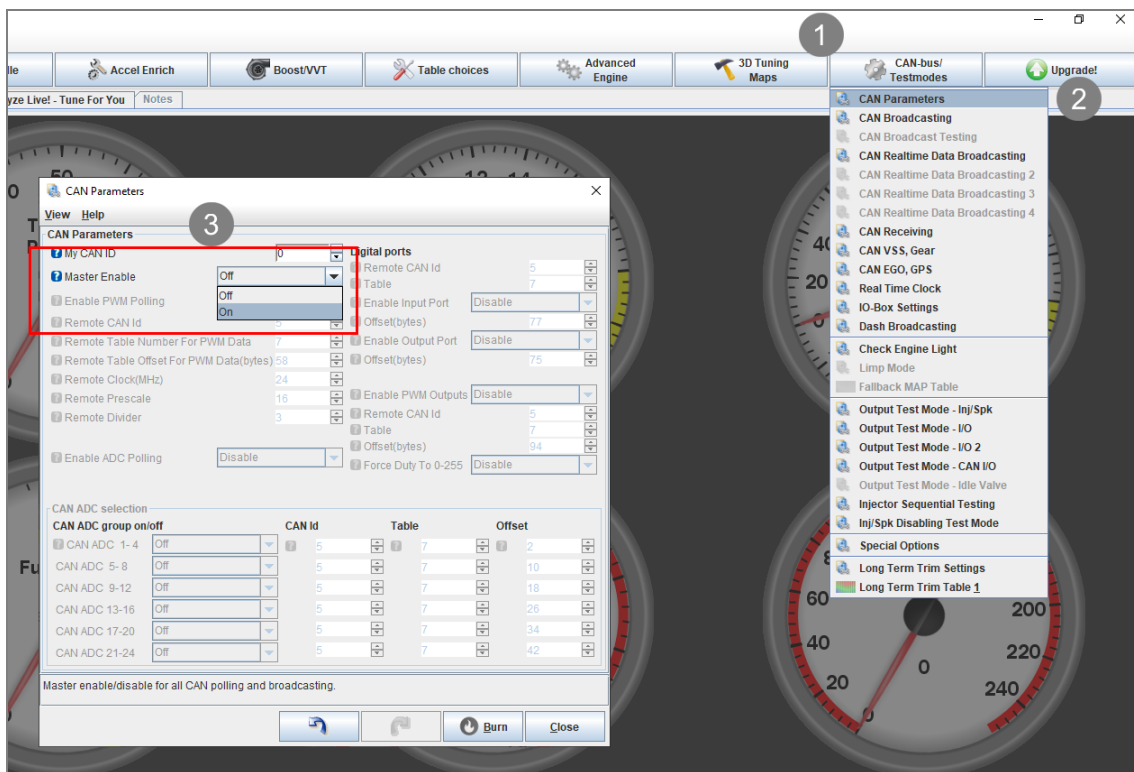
lle | Accel Enrich | Boost/VVT | Table choices | Advanced Engine | 3D Tuning Maps | CAN-bus/ Testmodes | Upgrade!

1

2

yze Live! - Tune For You | Notes

CAN Parameters
CAN Broadcasting
CAN Broadcast Testing
CAN Realtime Data Broadcasting
CAN Realtime Data Broadcasting 2
CAN Realtime Data Broadcasting 3
CAN Realtime Data Broadcasting 4
CAN Receiving
CAN VSS, Gear
CAN EGO, GPS
Real Time Clock
IO-Box Settings
Dash Broadcasting
Check Engine Light
Limp Mode
Fallback MAP Table
Output Test Mode - Inj/Spk
Output Test Mode - I/O
Output Test Mode - I/O 2
Output Test Mode - CAN I/O
Output Test Mode - Idle Valve
Injector Sequential Testing
Inj/Spk Disabling Test Mode
Special Options
Long Term Trim Settings
Long Term Trim Table 1

CAN Parameters
View Help

3

CAN Parameters
My CAN ID 0
Master Enable Off
Off
On
Enable PWM Polling
Remote CAN Id
Remote Table Number For PWM Data 7
Remote Table Offset For PWM Data(bytes) 58
Remote Clock(MHz) 24
Remote Prescale 16
Remote Divider 3
Enable ADC Polling Disable

Digital ports
Remote CAN Id 5
Table 7
Enable Input Port Disable
Offset(bytes) 77
Enable Output Port Disable
Offset(bytes) 75
Enable PWM Outputs Disable
Remote CAN Id 5
Table 7
Offset(bytes) 94
Force Duty To 0-255 Disable

CAN ADC selection

| CAN ADC group on/off | | CAN Id | Table | Offset |
|---|---|---|---|---|
| CAN ADC 1-4 | Off | 5 | 7 | 2 |
| CAN ADC 5-8 | Off | 5 | 7 | 10 |
| CAN ADC 9-12 | Off | 5 | 7 | 18 |
| CAN ADC 13-16 | Off | 5 | 7 | 26 |
| CAN ADC 17-20 | Off | 5 | 7 | 34 |
| CAN ADC 21-24 | Off | 5 | 7 | 42 |

Master enable/disable for all CAN polling and broadcasting.

Burn | Close

50 0 T P 12 14 40 20 Fu 60 40 20 0 200 220 240